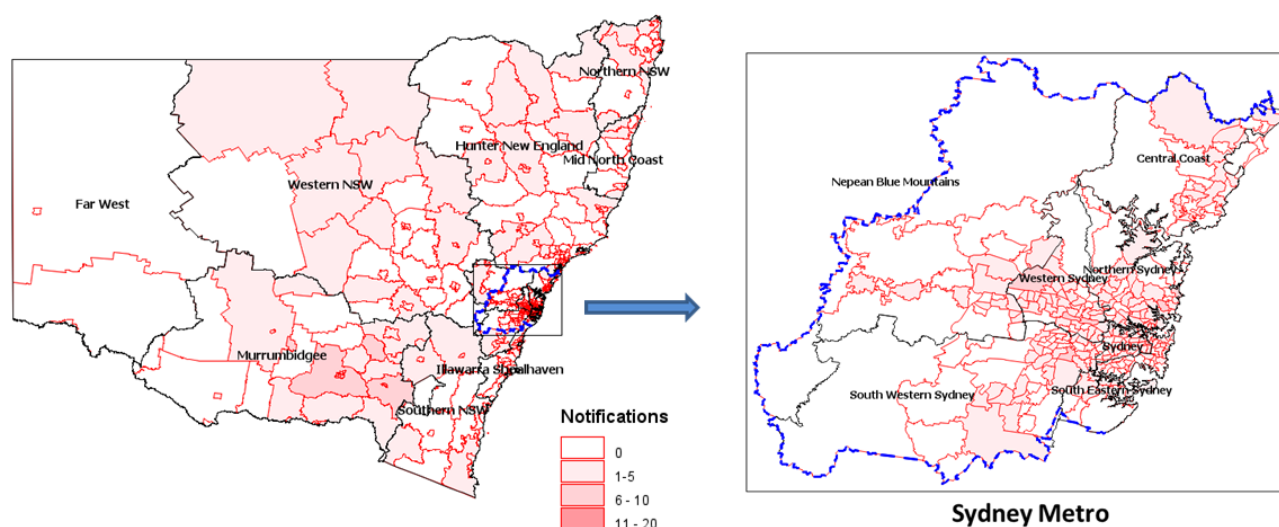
Northern NSW
Hunter New England
Mid North Coast
Western NSW
Far West
Murrumbidgee
Illawarra Shoalhaven
Southern NSW

Notifications
0
1-5
6 - 10
11 - 20

Central Coast
Nepean Blue Mountains
Western Sydney
Northern Sydney
Sydney
South Western Sydney
South Eastern Sydney

Sydney Metro